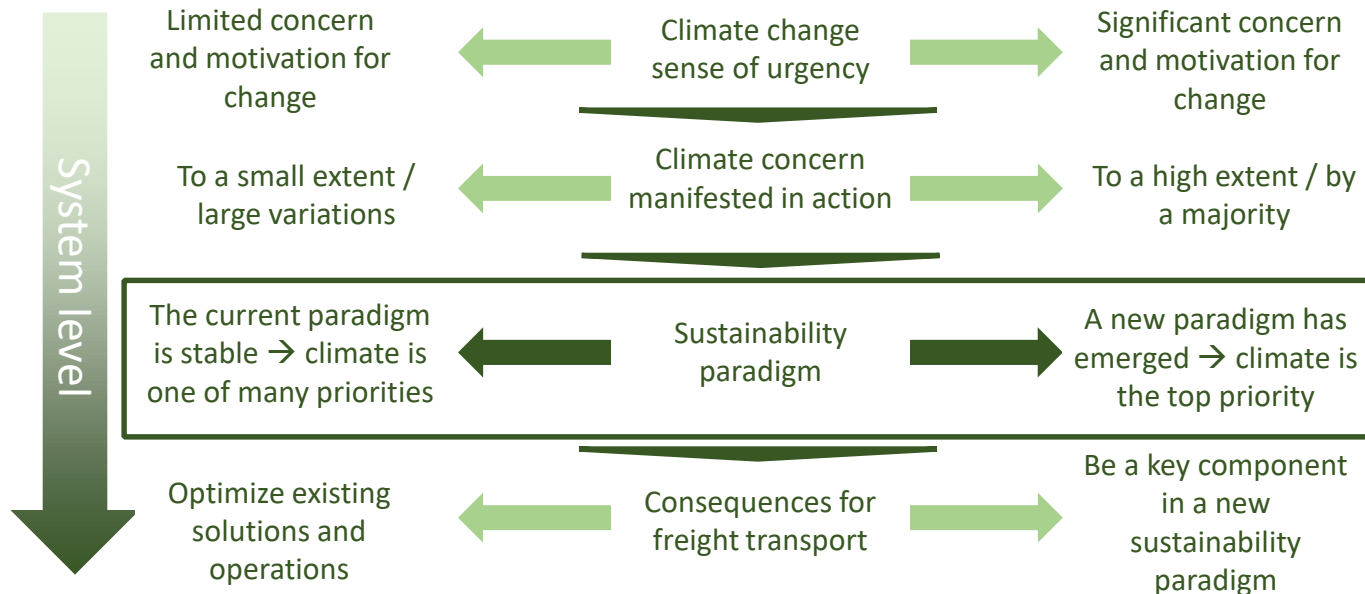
System level

Limited concern and motivation for change

Climate change sense of urgency

Significant concern and motivation for change

To a small extent / large variations

Climate concern manifested in action

To a high extent / by a majority

The current paradigm is stable → climate is one of many priorities

Sustainability paradigm

A new paradigm has emerged → climate is the top priority

Optimize existing solutions and operations

Consequences for freight transport

Be a key component in a new sustainability paradigm